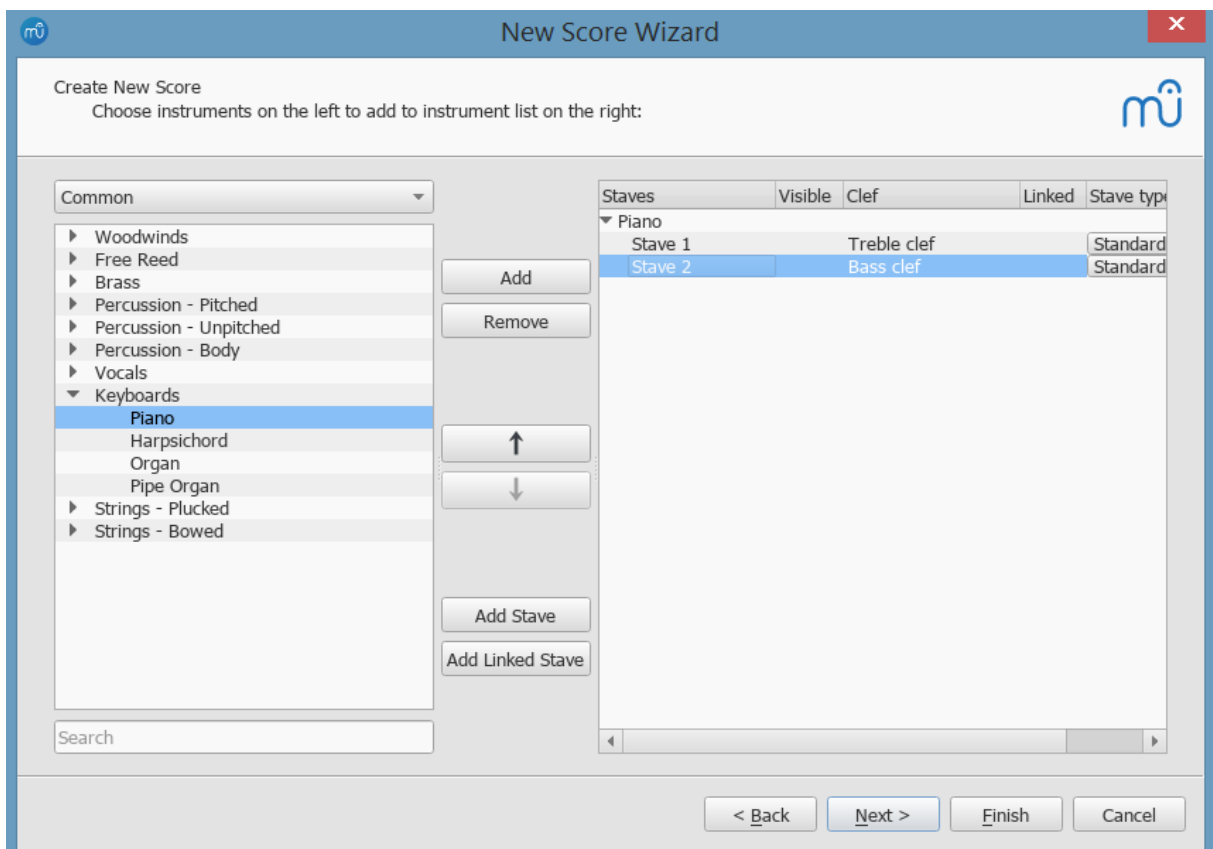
New Score Wizard

Create New Score
Choose instruments on the left to add to instrument list on the right:

Common

Woodwinds
Free Reed
Brass
Percussion - Pitched
Percussion - Unpitched
Percussion - Body
Vocals
Keyboards
Piano
Harpsichord
Organ
Pipe Organ
Strings - Plucked
Strings - Bowed

Search

Add
Remove
↑
↓
Add Stave
Add Linked Stave

| Staves | Visible | Clef | Linked | Stave typ |
|---|---|---|---|---|
| Piano | | | | |
| Stave 1 | | Treble clef | | Standard |
| Stave 2 | | Bass clef | | Standard |

< Back
Next >
Finish
Cancel